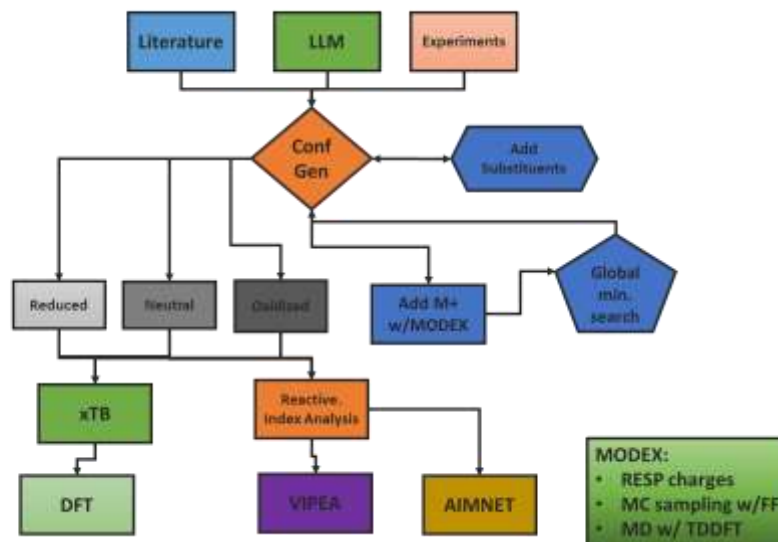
Literature

LLM

Experiments

Conf Gen

Add Substituents

Reduced

Neutral

Oxidized

Add M+ w/MODEX

Global min. search

xTB

Reactive Index Analysis

DFT

VIPEA

AIMNET

MODEX:
• RESP charges
• MC sampling w/FF
• MD w/ TDDFT